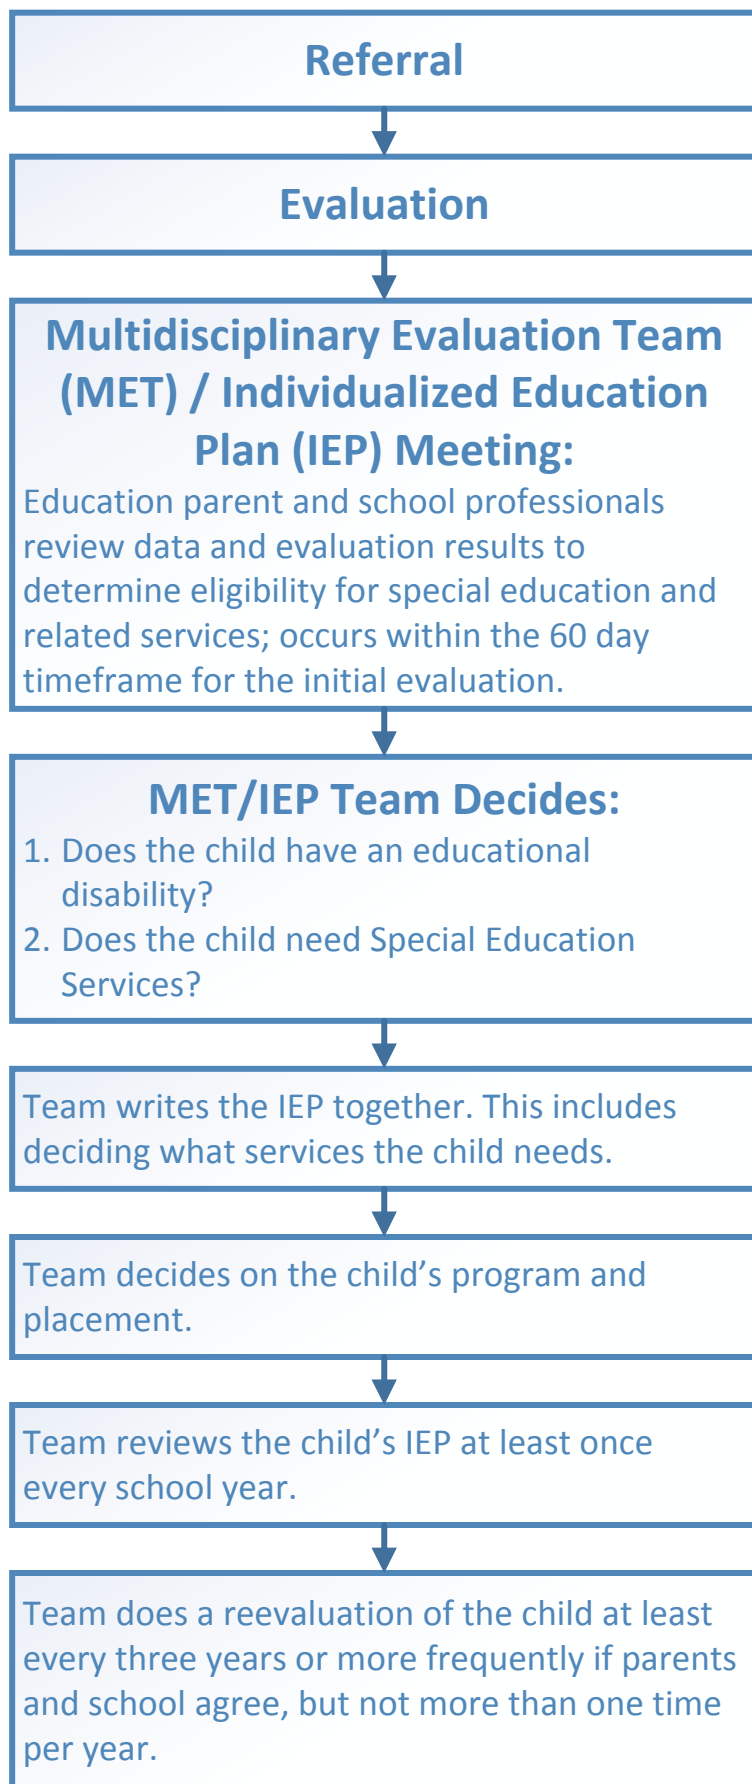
Referral

Evaluation

Multidisciplinary Evaluation Team (MET) / Individualized Education Plan (IEP) Meeting:
Education parent and school professionals review data and evaluation results to determine eligibility for special education and related services; occurs within the 60 day timeframe for the initial evaluation.

MET/IEP Team Decides:
1. Does the child have an educational disability?
2. Does the child need Special Education Services?

Team writes the IEP together. This includes deciding what services the child needs.

Team decides on the child's program and placement.

Team reviews the child's IEP at least once every school year.

Team does a reevaluation of the child at least every three years or more frequently if parents and school agree, but not more than one time per year.